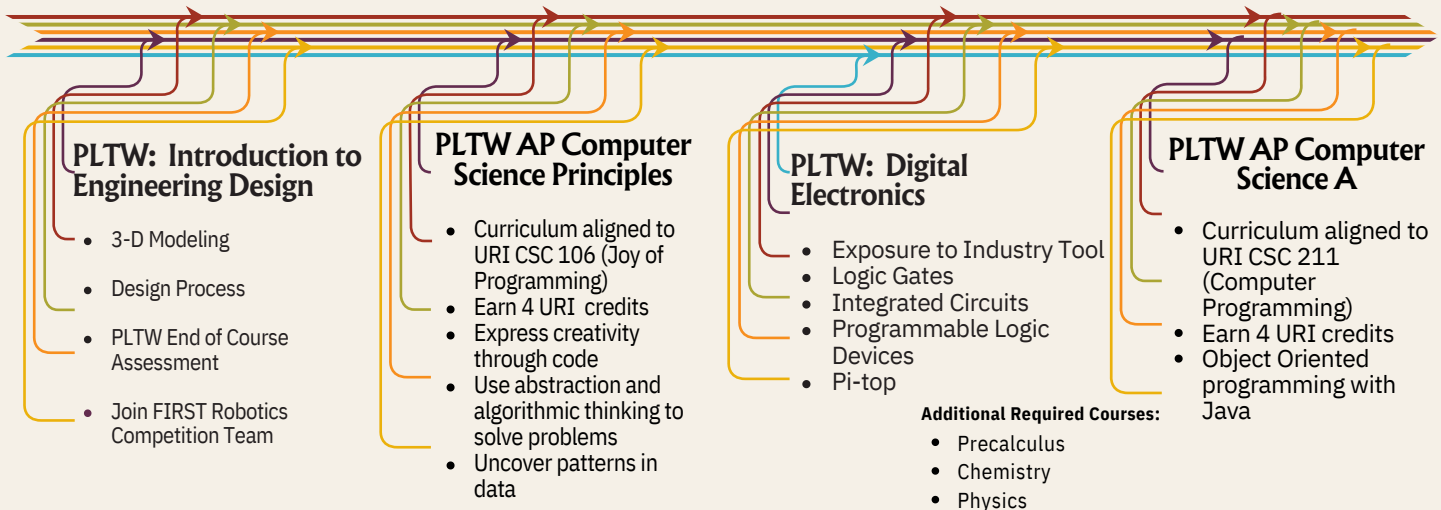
PLTW: Introduction to Engineering Design

- 3-D Modeling
- Design Process
- PLTW End of Course Assessment
- Join FIRST Robotics Competition Team

PLTW AP Computer Science Principles

- Curriculum aligned to URI CSC 106 (Joy of Programming)
- Earn 4 URI credits
- Express creativity through code
- Use abstraction and algorithmic thinking to solve problems
- Uncover patterns in data

PLTW: Digital Electronics

- Exposure to Industry Tool
- Logic Gates
- Integrated Circuits
- Programmable Logic Devices
- Pi-top

Additional Required Courses:

- Precalculus
- Chemistry
- Physics

PLTW AP Computer Science A

- Curriculum aligned to URI CSC 211 (Computer Programming)
- Earn 4 URI credits
- Object Oriented programming with Java